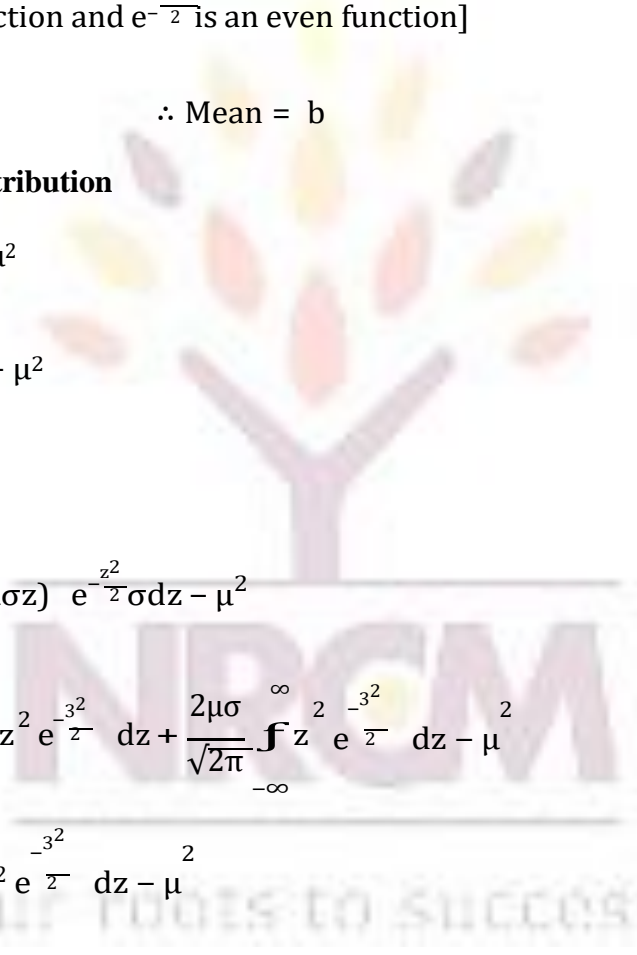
ction and $e^{-\frac{}{2}}$ is an even function]

$\therefore$ Mean = b

tribution

$\mu^2$

$\mu^2$

$\sigma z)\ e^{-\frac{z^2}{2}}\sigma dz - \mu^2$

$z^2 e^{-\frac{3^2}{2}}\ dz + \frac{2\mu\sigma}{\sqrt{2\pi}}\int_{-\infty}^{\infty} z^2\ e^{-\frac{3^2}{2}}\ dz - \mu^2$

$^2 e^{-\frac{3^2}{2}}\ dz - \mu^2$

NRCM

UR ROOTS TO SUCCESS